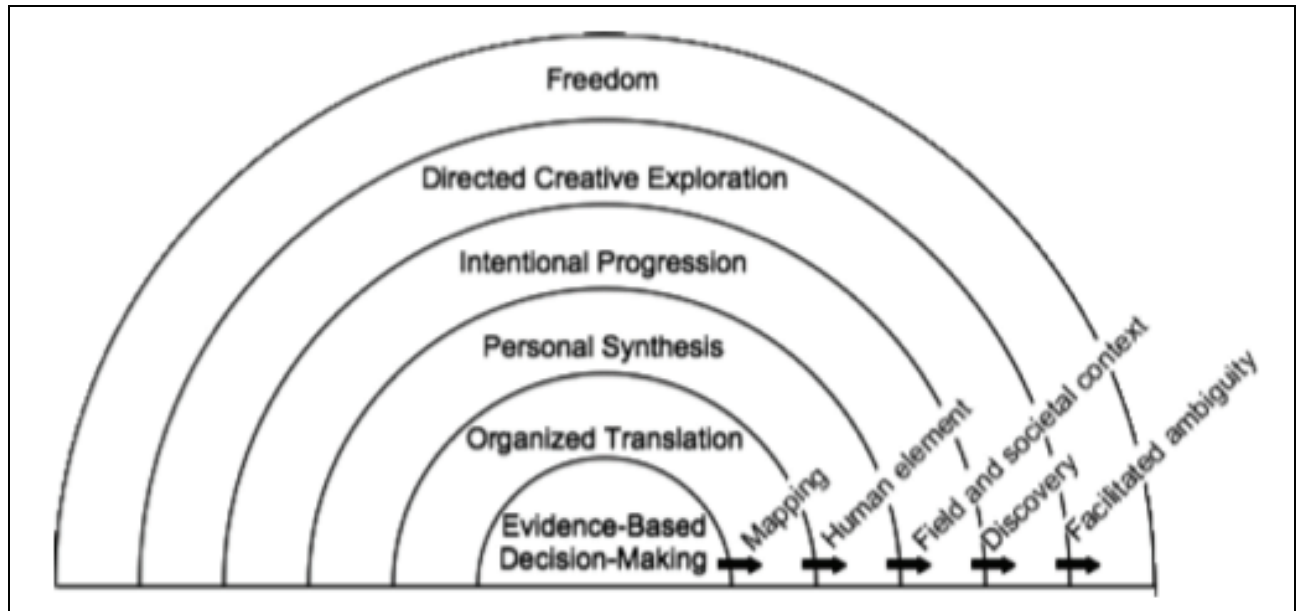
Freedom

Directed Creative Exploration

Intentional Progression

Personal Synthesis

Organized Translation

Evidence-Based Decision-Making

Mapping

Human element

Field and societal context

Discovery

Facilitated ambiguity